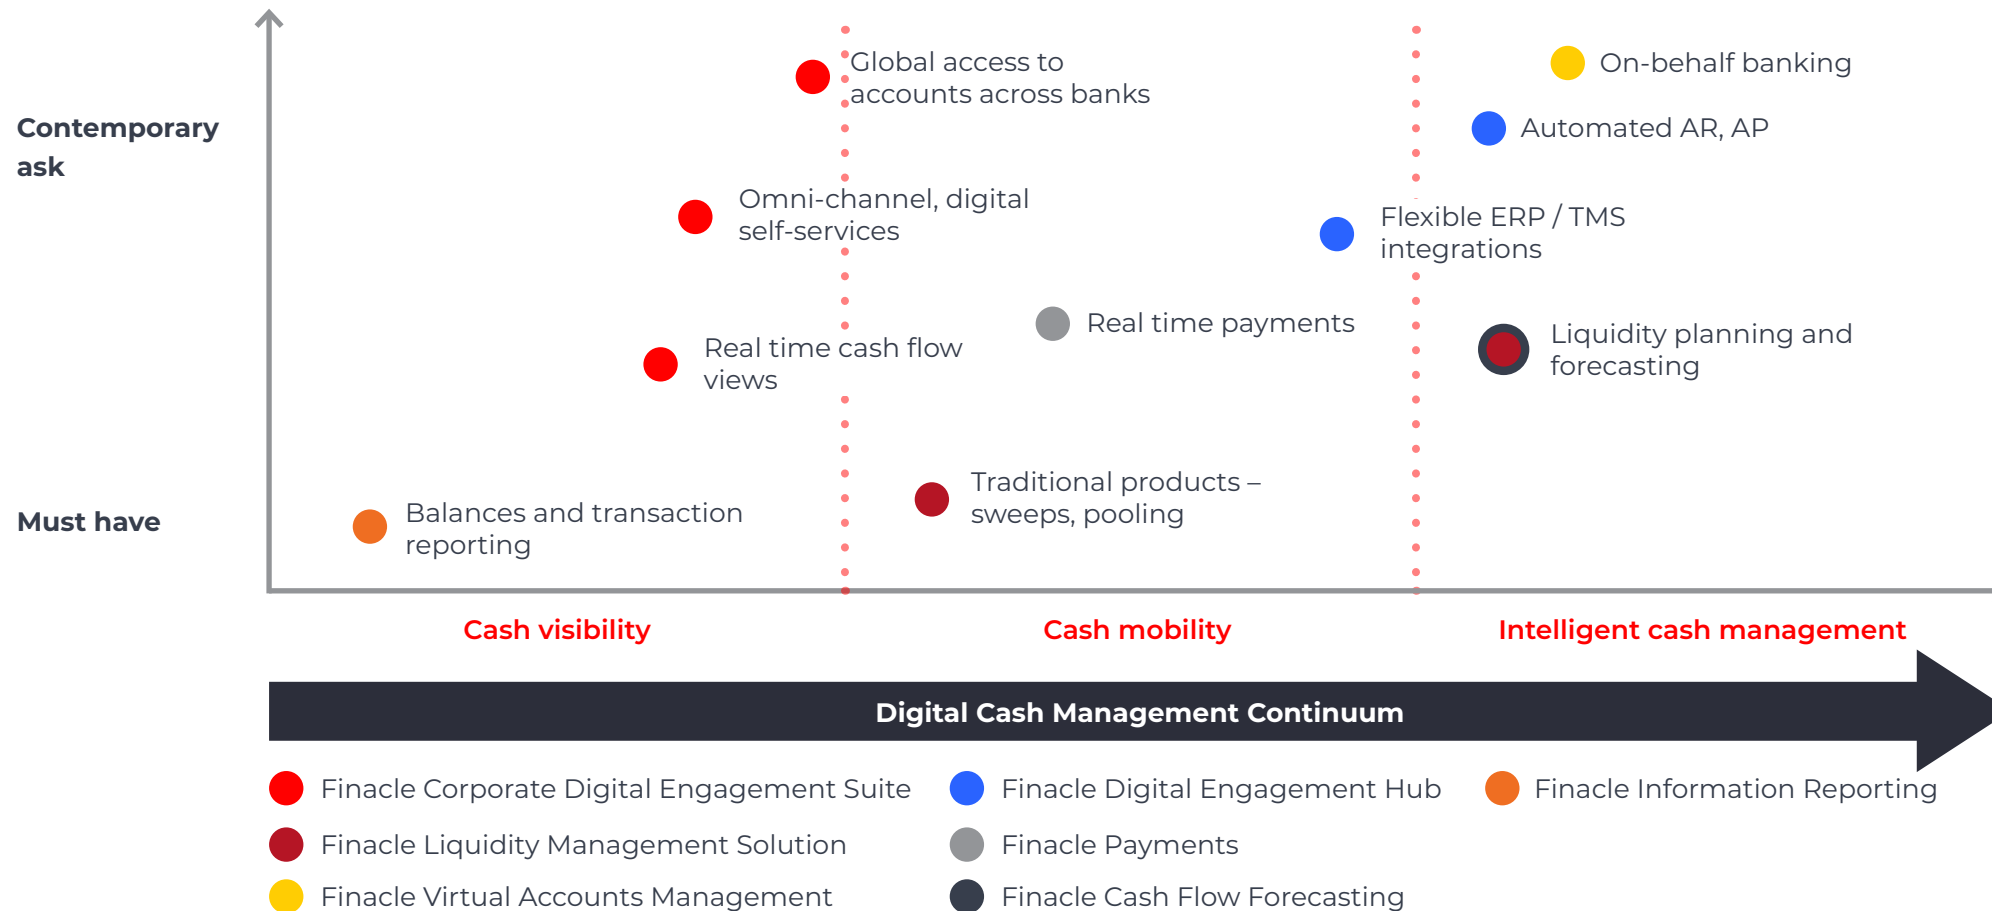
Contemporary ask

Must have

Global access to accounts across banks

On-behalf banking

Automated AR, AP

Omni-channel, digital self-services

Flexible ERP / TMS integrations

Real time payments

Real time cash flow views

Liquidity planning and forecasting

Traditional products – sweeps, pooling

Balances and transaction reporting

Cash visibility

Cash mobility

Intelligent cash management

Digital Cash Management Continuum

Finacle Corporate Digital Engagement Suite

Finacle Digital Engagement Hub

Finacle Information Reporting

Finacle Liquidity Management Solution

Finacle Payments

Finacle Virtual Accounts Management

Finacle Cash Flow Forecasting